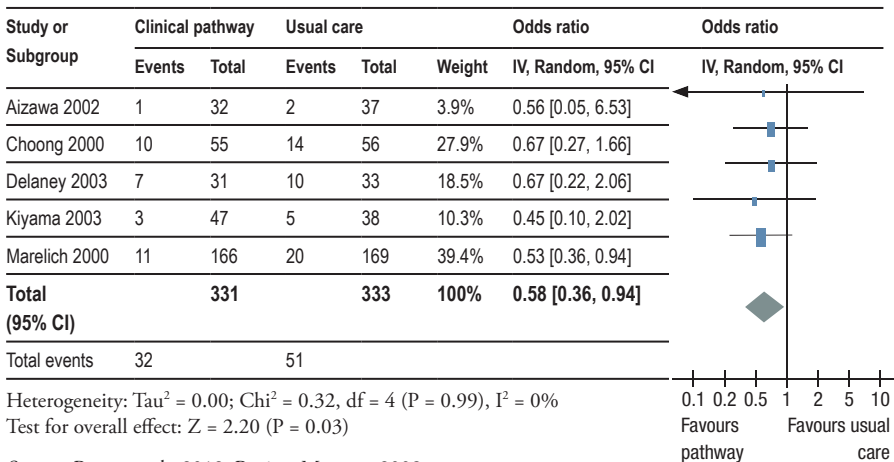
| Study or Subgroup | Clinical pathway Events | Clinical pathway Total | Usual care Events | Usual care Total | Weight | Odds ratio IV, Random, 95% CI | Odds ratio IV, Random, 95% CI |
|---|---|---|---|---|---|---|---|
| Aizawa 2002 | 1 | 32 | 2 | 37 | 3.9% | 0.56 [0.05, 6.53] | |
| Choong 2000 | 10 | 55 | 14 | 56 | 27.9% | 0.67 [0.27, 1.66] | |
| Delaney 2003 | 7 | 31 | 10 | 33 | 18.5% | 0.67 [0.22, 2.06] | |
| Kiyama 2003 | 3 | 47 | 5 | 38 | 10.3% | 0.45 [0.10, 2.02] | |
| Marelich 2000 | 11 | 166 | 20 | 169 | 39.4% | 0.53 [0.36, 0.94] | |
| **Total (95% CI)** | | **331** | | **333** | **100%** | **0.58 [0.36, 0.94]** | |
| Total events | 32 | | 51 | | | | |

Heterogeneity: Tau$^2$ = 0.00; Chi$^2$ = 0.32, df = 4 (P = 0.99), I$^2$ = 0%
Test for overall effect: Z = 2.20 (P = 0.03)

0.1 0.2 0.5 1 2 5 10
Favours pathway
Favours usual care